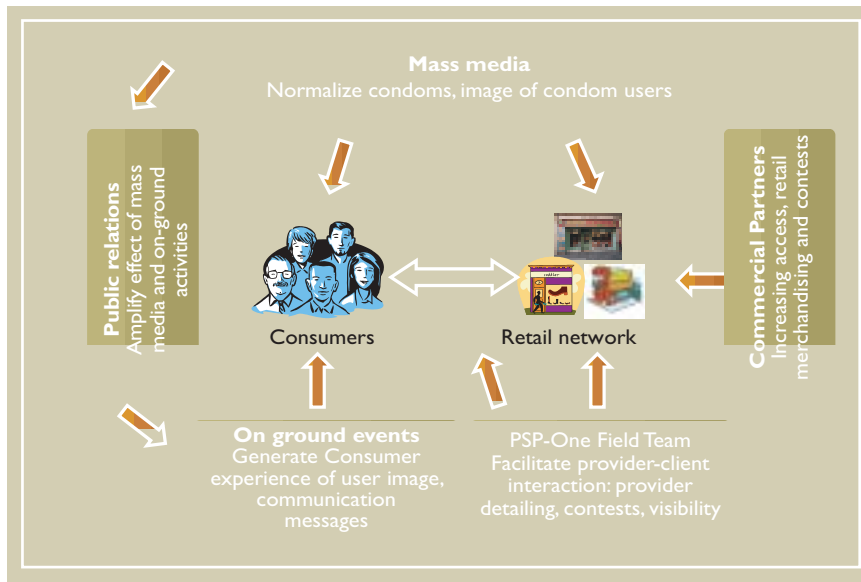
**Mass media**
Normalize condoms, image of condom users

**Public relations**
Amplify effect of mass media and on-ground activities

**Commercial Partners**
Increasing access, retail merchandising and contests

Consumers

Retail network

**On ground events**
Generate Consumer experience of user image, communication messages

PSP-One Field Team
Facilitate provider-client interaction: provider detailing, contests, visibility